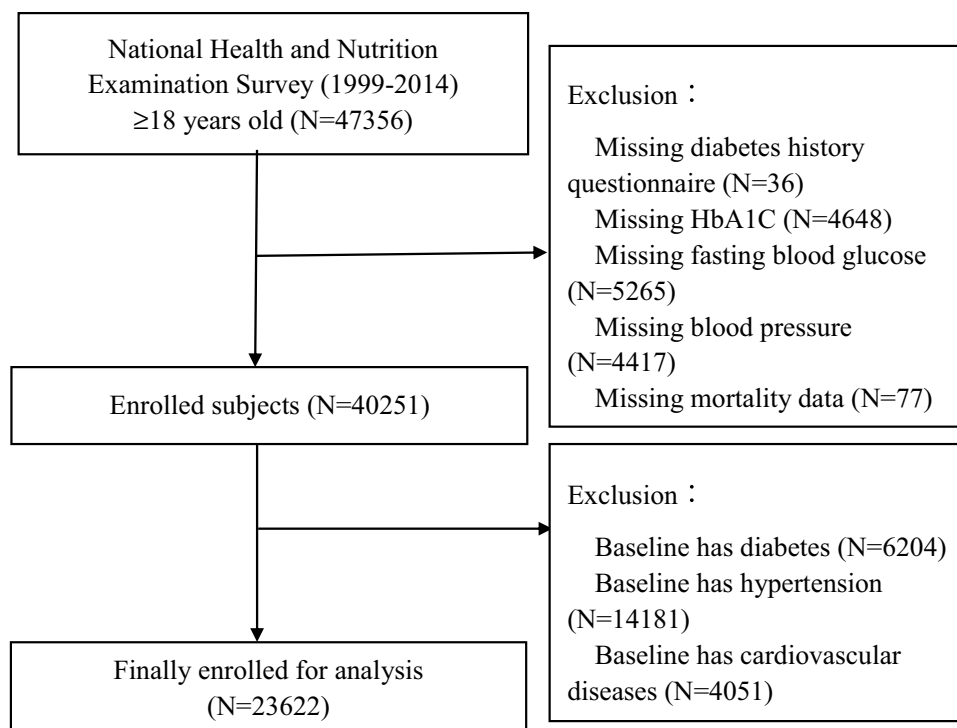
National Health and Nutrition Examination Survey (1999-2014) ≥18 years old (N=47356)

Exclusion：

Missing diabetes history questionnaire (N=36)
Missing HbA1C (N=4648)
Missing fasting blood glucose (N=5265)
Missing blood pressure (N=4417)
Missing mortality data (N=77)

Enrolled subjects (N=40251)

Exclusion：

Baseline has diabetes (N=6204)
Baseline has hypertension (N=14181)
Baseline has cardiovascular diseases (N=4051)

Finally enrolled for analysis (N=23622)